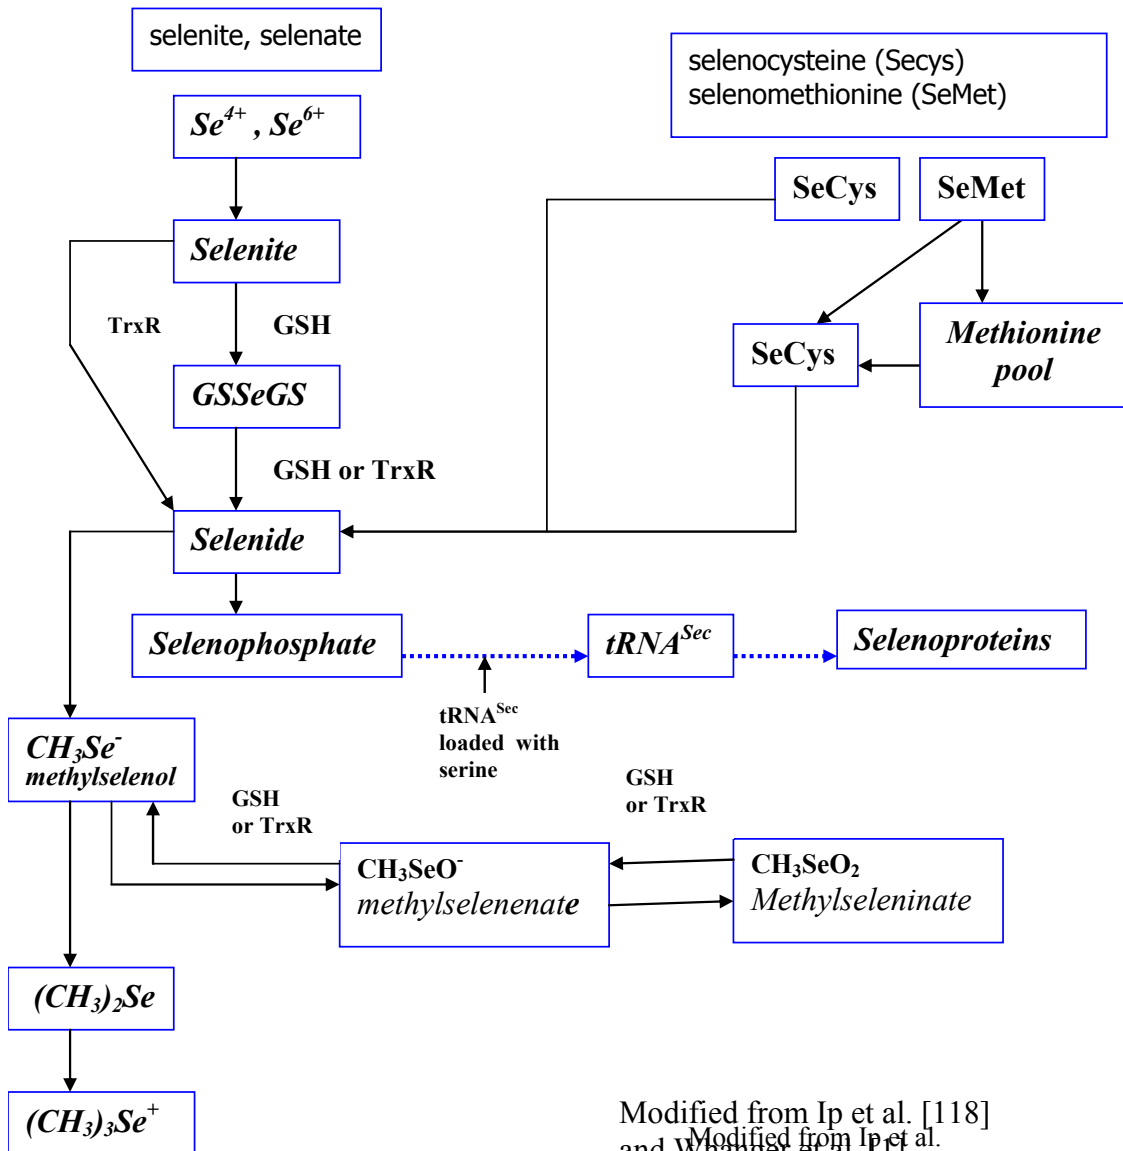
selenite, selenate

$Se^{4+}$, $Se^{6+}$

selenocysteine (Secys)
selenomethionine (SeMet)

SeCys

SeMet

Selenite

TrxR

GSH

Methionine pool

SeCys

GSSeGS

GSH or TrxR

Selenide

Selenophosphate

$tRNA^{Sec}$

Selenoproteins

$tRNA^{Sec}$ loaded with serine

$CH_3Se^-$ methylselenol

GSH or TrxR

GSH or TrxR

$CH_3SeO^-$ methylselenenate

$CH_3SeO_2$ Methylseleninate

$(CH_3)_2Se$

$(CH_3)_3Se^+$

Modified from Ip et al. [118] and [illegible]
Modified from Ip et al.